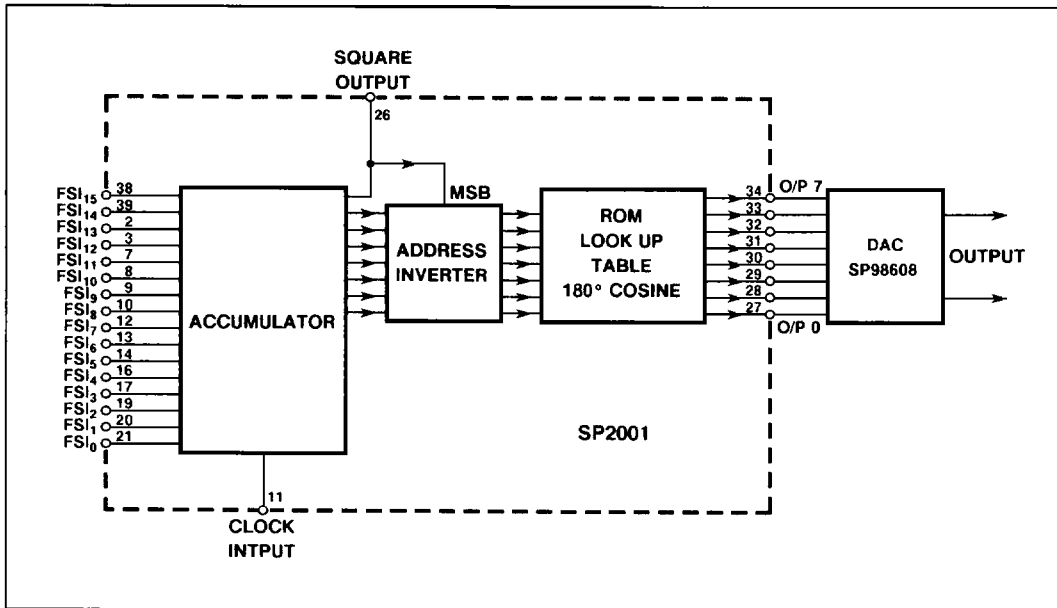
SQUARE OUTPUT

26

$FSI_{15}$ 38
$FSI_{14}$ 39
$FSI_{13}$ 2
$FSI_{12}$ 3
$FSI_{11}$ 7
$FSI_{10}$ 8
$FSI_{9}$ 9
$FSI_{8}$ 10
$FSI_{7}$ 12
$FSI_{6}$ 13
$FSI_{5}$ 14
$FSI_{4}$ 16
$FSI_{3}$ 17
$FSI_{2}$ 19
$FSI_{1}$ 20
$FSI_{0}$ 21

ACCUMULATOR

MSB

ADDRESS INVERTER

ROM LOOK UP TABLE 180° COSINE

34 O/P 7
33
32
31
30
29
28
27 O/P 0

DAC SP98608

OUTPUT

SP2001

11

CLOCK INTPUT